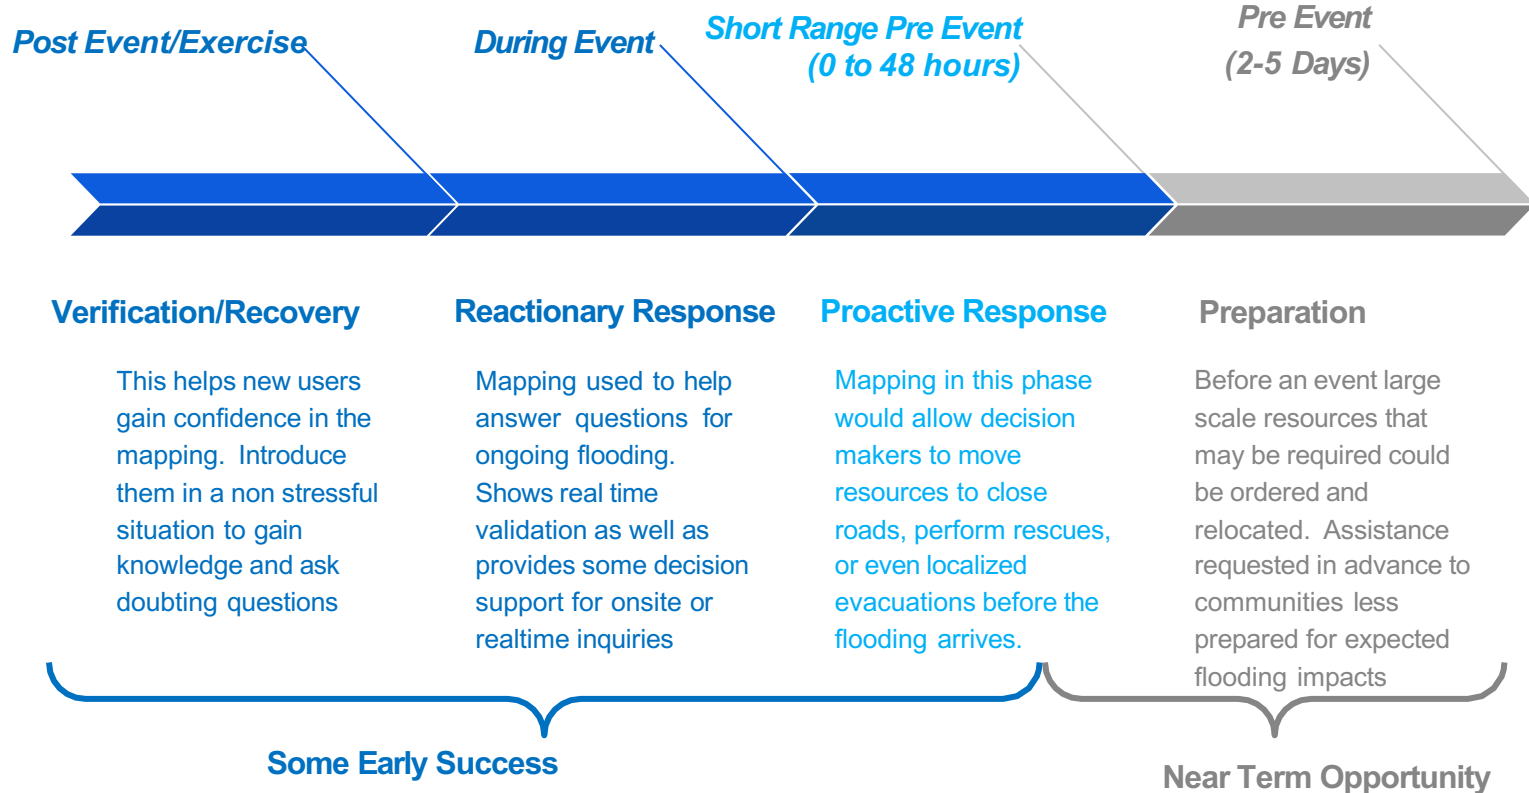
Post Event/Exercise

During Event

Short Range Pre Event (0 to 48 hours)

Pre Event (2-5 Days)

Verification/Recovery

This helps new users gain confidence in the mapping. Introduce them in a non stressful situation to gain knowledge and ask doubting questions

Reactionary Response

Mapping used to help answer questions for ongoing flooding. Shows real time validation as well as provides some decision support for onsite or realtime inquiries

Proactive Response

Mapping in this phase would allow decision makers to move resources to close roads, perform rescues, or even localized evacuations before the flooding arrives.

Preparation

Before an event large scale resources that may be required could be ordered and relocated. Assistance requested in advance to communities less prepared for expected flooding impacts

Some Early Success

Near Term Opportunity